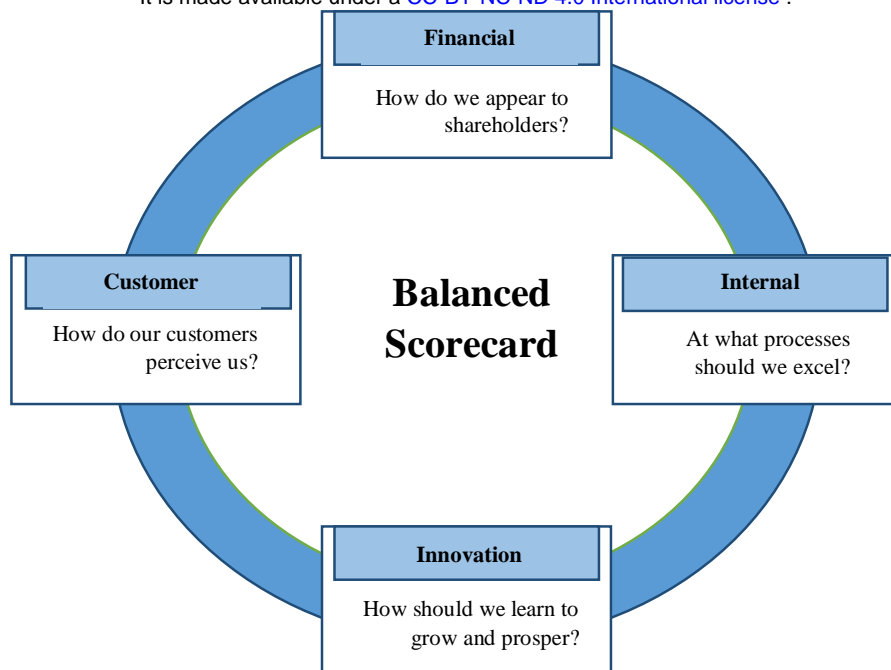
It is made available under a CC-BY-NC-ND 4.0 International license .

Financial

How do we appear to shareholders?

Customer

How do our customers perceive us?

Balanced Scorecard

Internal

At what processes should we excel?

Innovation

How should we learn to grow and prosper?